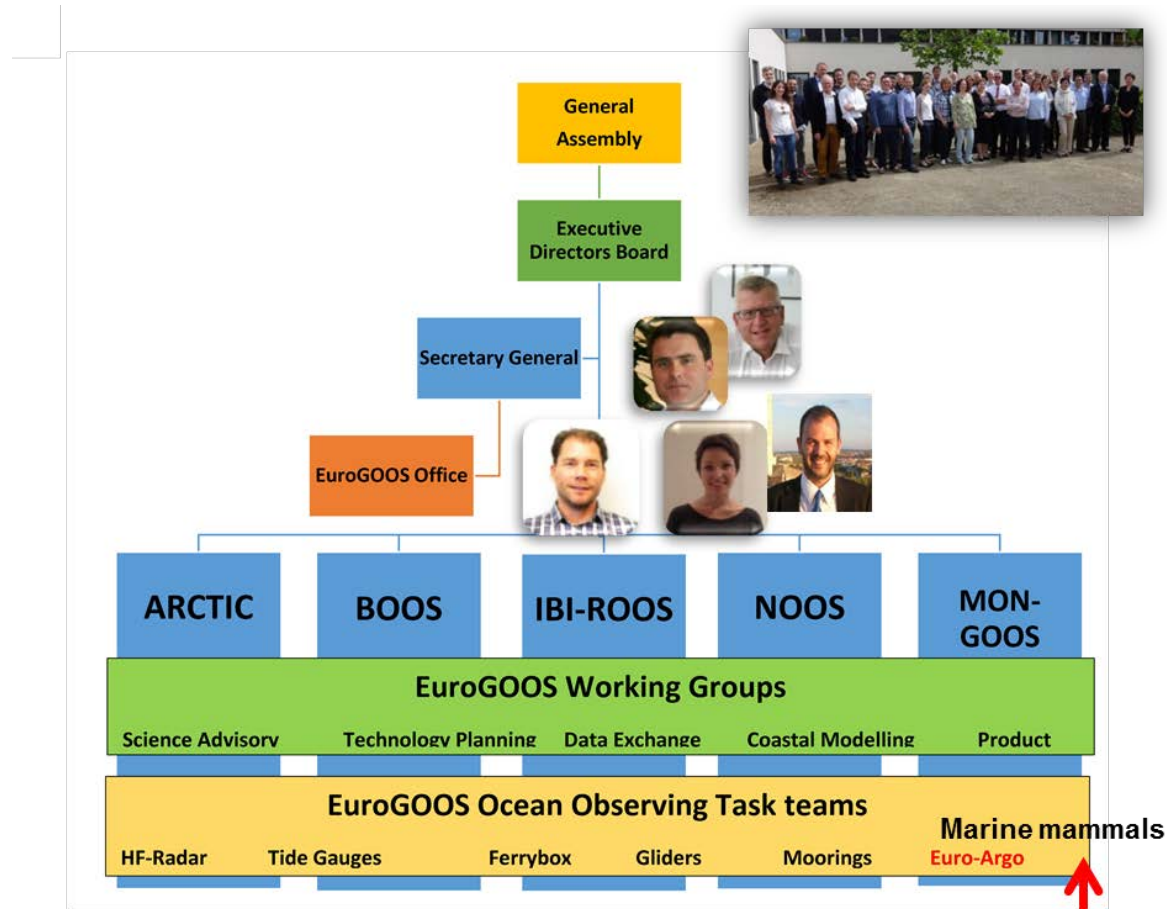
General Assembly

Executive Directors Board

Secretary General

EuroGOOS Office

ARCTIC

BOOS

IBI-ROOS

NOOS

MON-GOOS

EuroGOOS Working Groups

Science Advisory

Technology Planning

Data Exchange

Coastal Modelling

Product

EuroGOOS Ocean Observing Task teams

Marine mammals

HF-Radar

Tide Gauges

Ferrybox

Gliders

Moorings

Euro-Argo